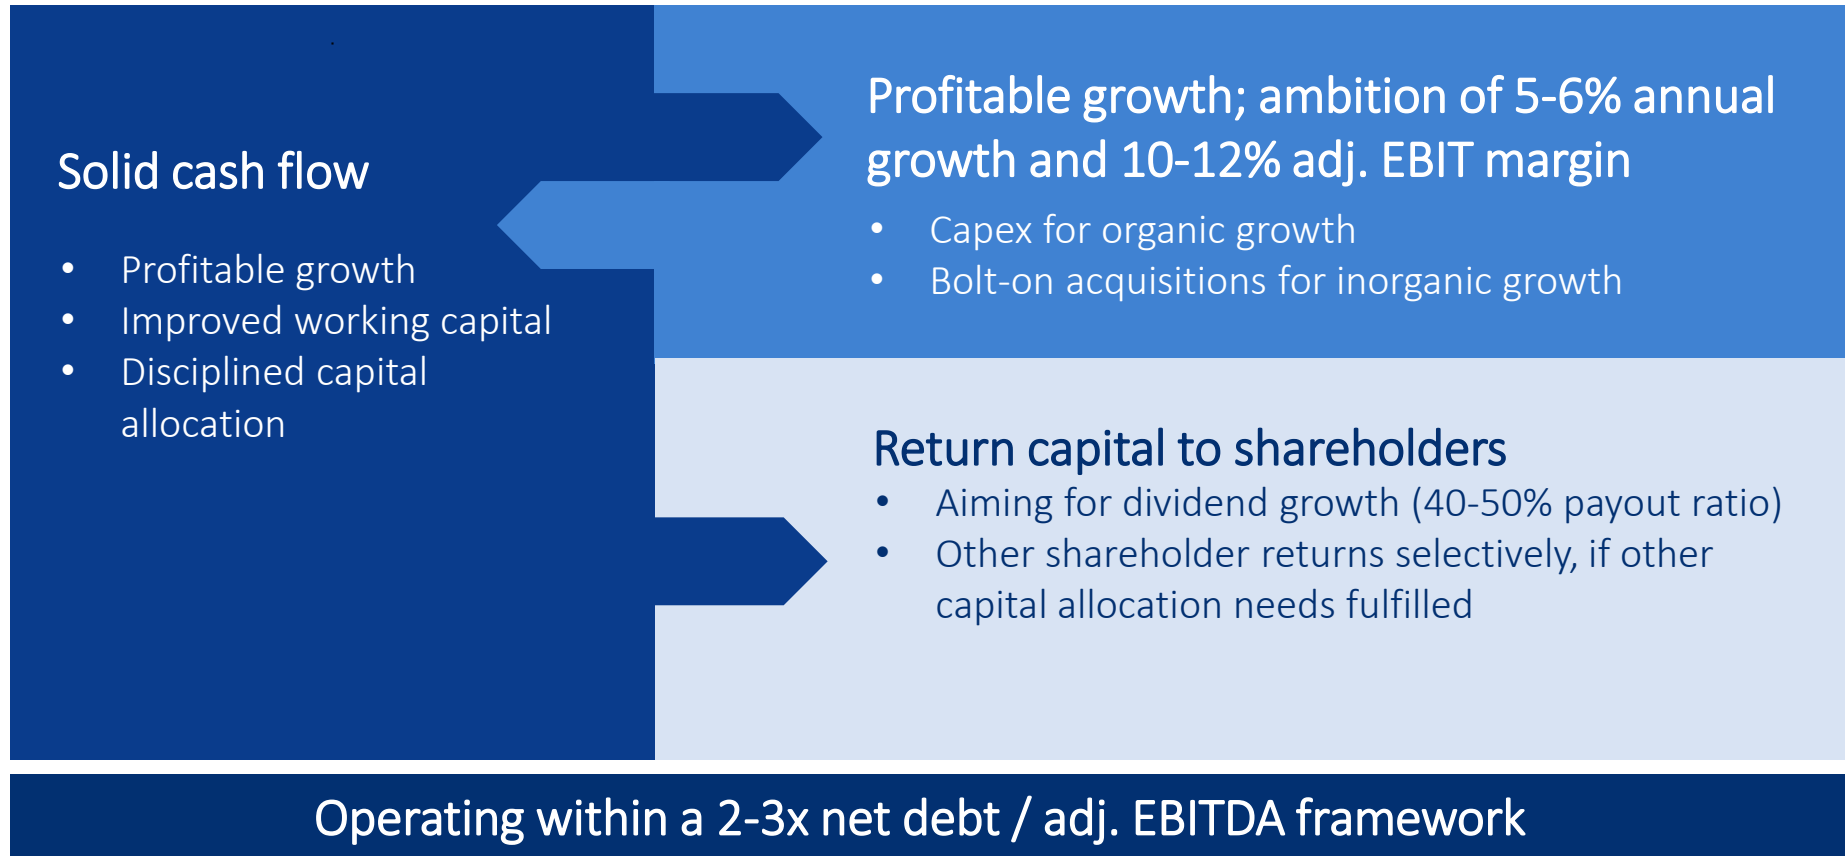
Solid cash flow

- Profitable growth
- Improved working capital
- Disciplined capital allocation

Profitable growth; ambition of 5-6% annual growth and 10-12% adj. EBIT margin

- Capex for organic growth
- Bolt-on acquisitions for inorganic growth

Return capital to shareholders

- Aiming for dividend growth (40-50% payout ratio)
- Other shareholder returns selectively, if other capital allocation needs fulfilled

Operating within a 2-3x net debt / adj. EBITDA framework